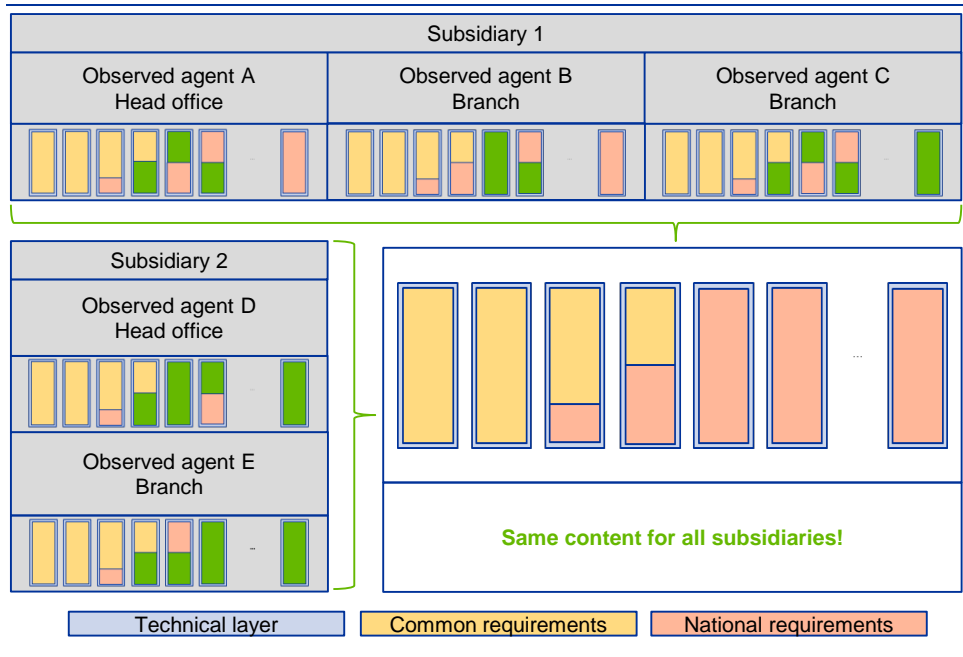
Subsidiary 1

Observed agent A
Head office

Observed agent B
Branch

Observed agent C
Branch

Subsidiary 2

Observed agent D
Head office

Observed agent E
Branch

...

Same content for all subsidiaries!

Technical layer

Common requirements

National requirements